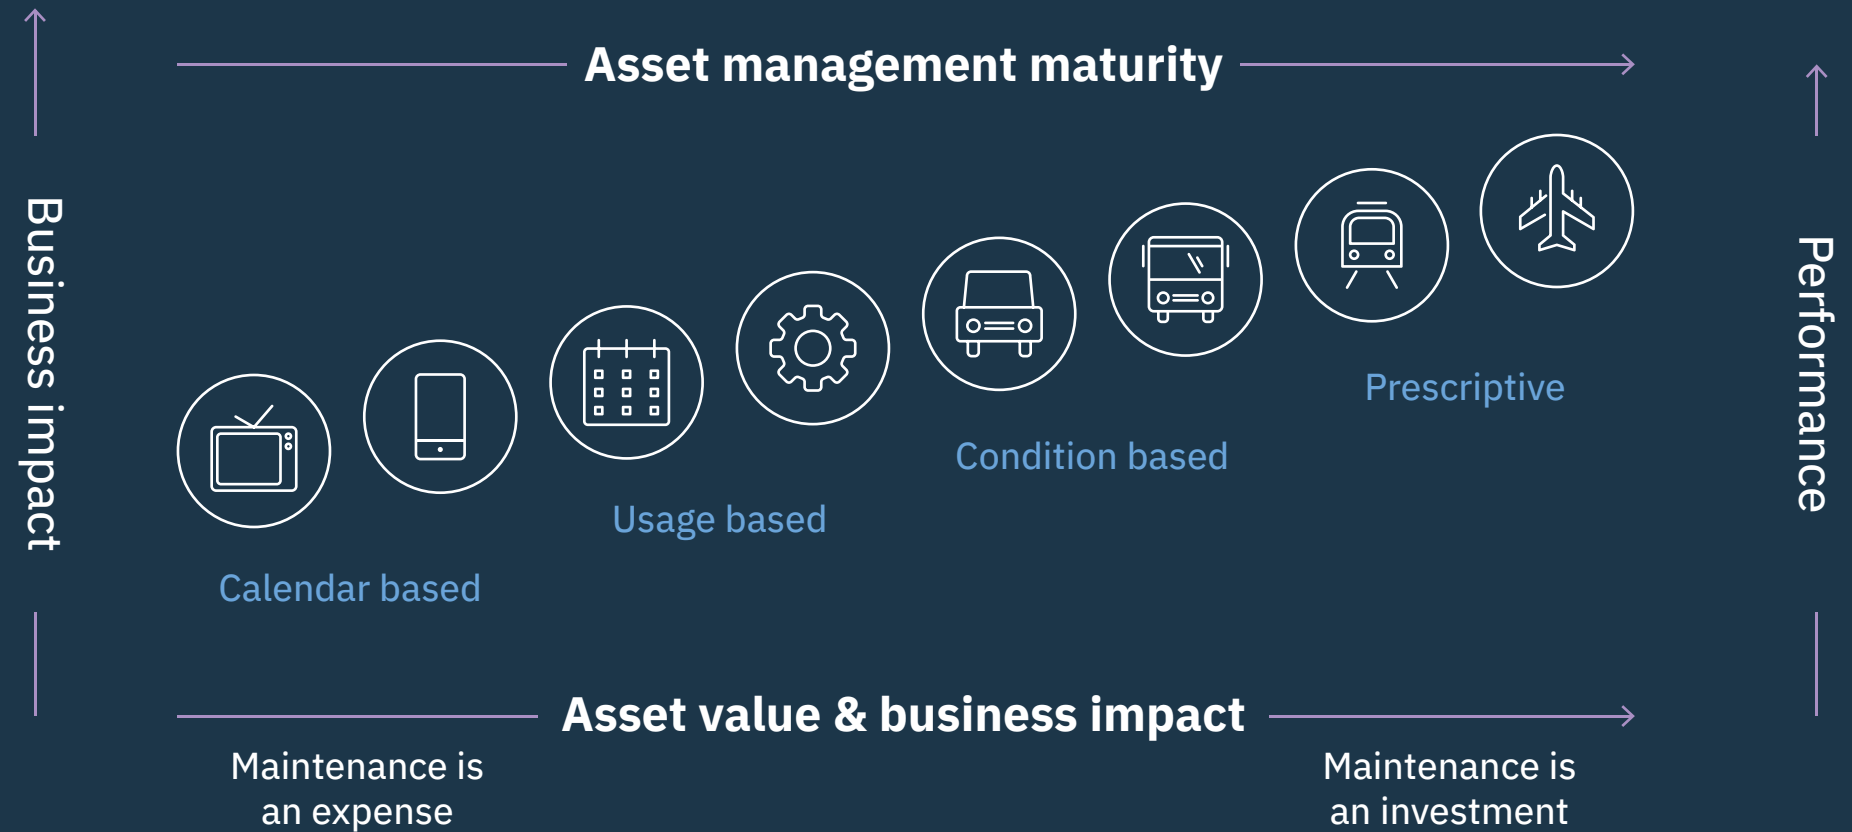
Asset management maturity

Business impact

Performance

Prescriptive

Condition based

Usage based

Calendar based

Asset value & business impact

Maintenance is an expense

Maintenance is an investment